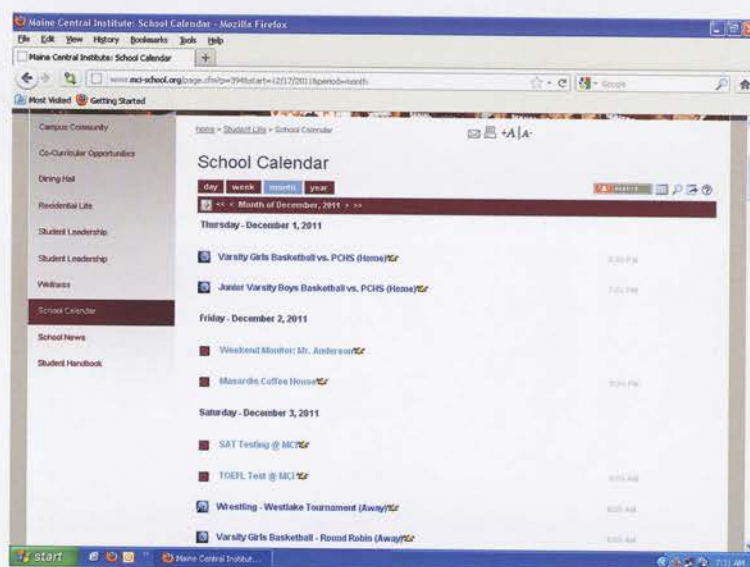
Maine Central Institute: School Calendar - Mozilla Firefox

File Edit View History Bookmarks Tools Help

Maine Central Institute: School Calendar

www.mci-school.org/page.cfm?p=394&start=12/17/2011&period=month

Google

Most Visited Getting Started

Campus Community

Co-Curricular Opportunities

Dining Hall

Residential Life

Student Leadership

Student Leadership

Wellness

School Calendar

School News

Student Handbook

home > Student Life > School Calendar

+A | A-

School Calendar

day week month year

<< < Month of December, 2011 > >>

Thursday - December 1, 2011

Varsity Girls Basketball vs. PCHS (Home)

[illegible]

Junior Varsity Boys Basketball vs. PCHS (Home)

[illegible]

Friday - December 2, 2011

Weekend Monitor: Mr. Anderson

Manardis Coffee House

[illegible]

Saturday - December 3, 2011

SAT Testing @ MCI

TOEFL Test @ MCI

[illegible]

Wrestling - Westlake Tournament (Away)

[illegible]

Varsity Girls Basketball - Round Robin (Away)

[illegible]

start

Maine Central Instit...

7:11 AM